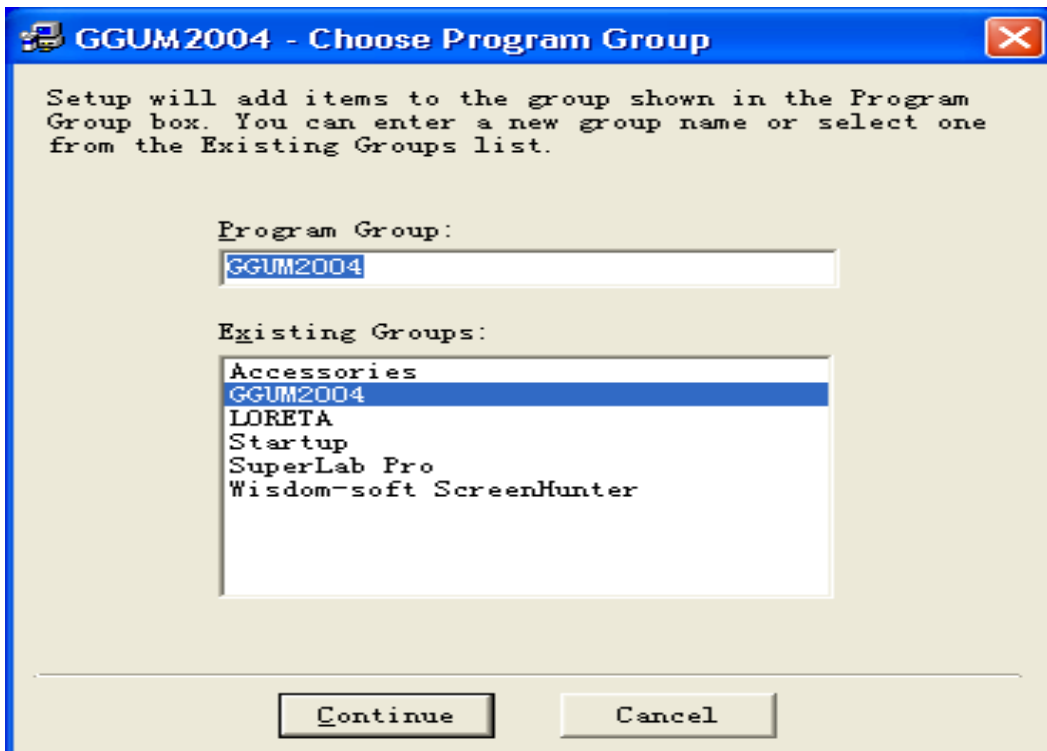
GGUM2004 - Choose Program Group

Setup will add items to the group shown in the Program Group box. You can enter a new group name or select one from the Existing Groups list.

Program Group:

GGUM2004

Existing Groups:

Accessories
GGUM2004
LORETA
Startup
SuperLab Pro
Wisdom-soft ScreenHunter

Continue

Cancel